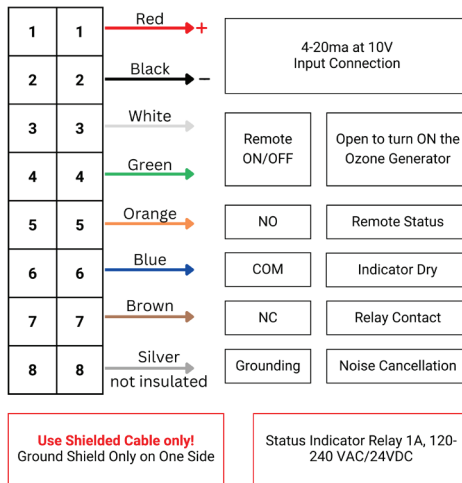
| 1 | 1 |
|---|---|
| 2 | 2 |
| 3 | 3 |
| 4 | 4 |
| 5 | 5 |
| 6 | 6 |
| 7 | 7 |
| 8 | 8 |

Red +

Black −

White

Green

Orange

Blue

Brown

Silver not insulated

4-20ma at 10V Input Connection

Remote ON/OFF

Open to turn ON the Ozone Generator

NO

Remote Status

COM

Indicator Dry

NC

Relay Contact

Grounding

Noise Cancellation

Use Shielded Cable only!
Ground Shield Only on One Side

Status Indicator Relay 1A, 120-240 VAC/24VDC